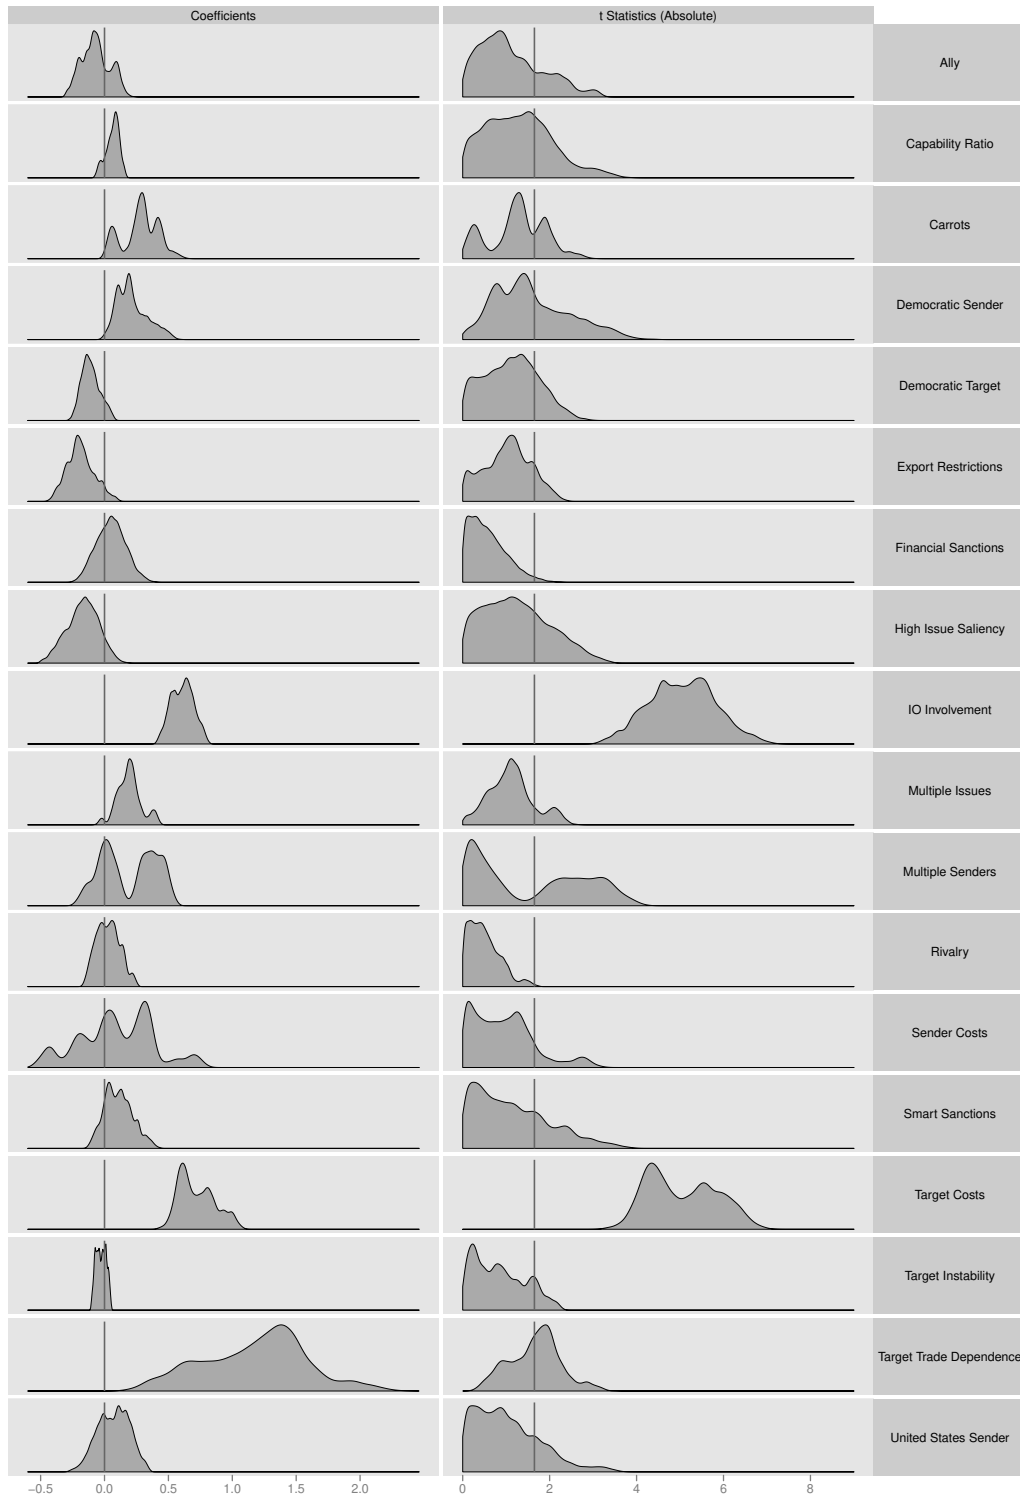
Coefficients

t Statistics (Absolute)

Ally

Capability Ratio

Carrots

Democratic Sender

Democratic Target

Export Restrictions

Financial Sanctions

High Issue Saliency

IO Involvement

Multiple Issues

Multiple Senders

Rivalry

Sender Costs

Smart Sanctions

Target Costs

Target Instability

Target Trade Dependence

United States Sender

−0.5 0.0 0.5 1.0 1.5 2.0

0 2 4 6 8